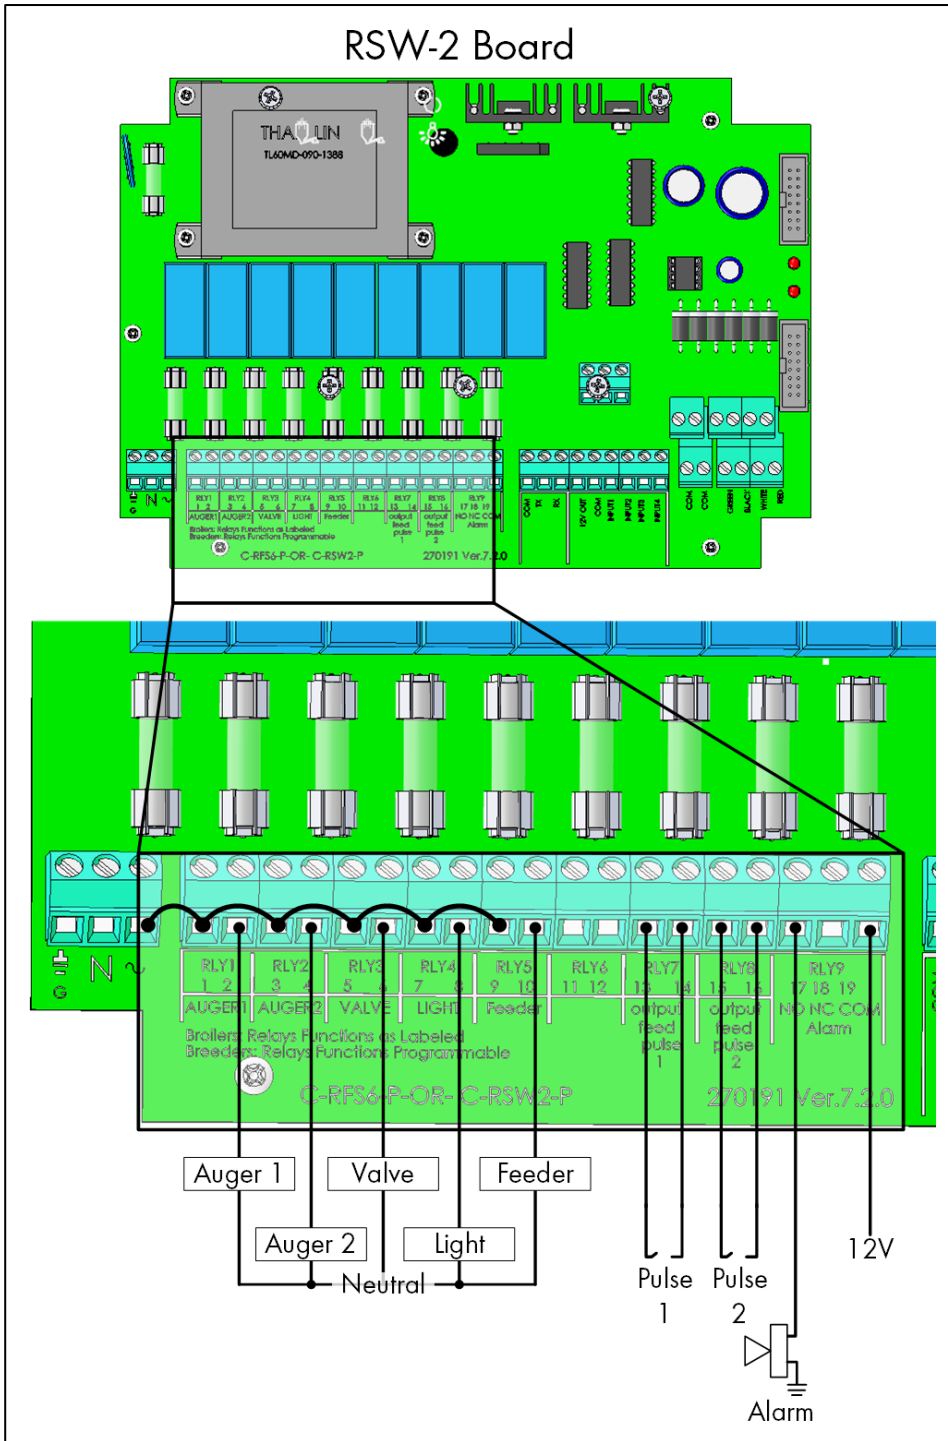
RSW-2 Board

THALLIN
TL60MD-090-1388

G N ~
RLY1 1 2 AUGER1
RLY2 3 4 AUGER2
RLY3 5 6 VALVE
RLY4 7 8 LIGHT
RLY5 9 10 Feeder
RLY6 11 12
RLY7 13 14 output feed pulse 1
RLY8 15 16 output feed pulse 2
RLY9 17 18 19 NO NC COM Alarm
Broilers: Relays Functions as Labeled
Breeders: Relays Functions Programmable
C-RFS6-P-OR- C-RSW2-P
270191 Ver.7.2.0

COM TX RX 12V OUT COM INPUT1 INPUT2 INPUT3 INPUT4 COM COM GREEN BLACK WHITE RED

Auger 1
Valve
Feeder
Auger 2
Light
Neutral
Pulse 1
Pulse 2
12V
Alarm